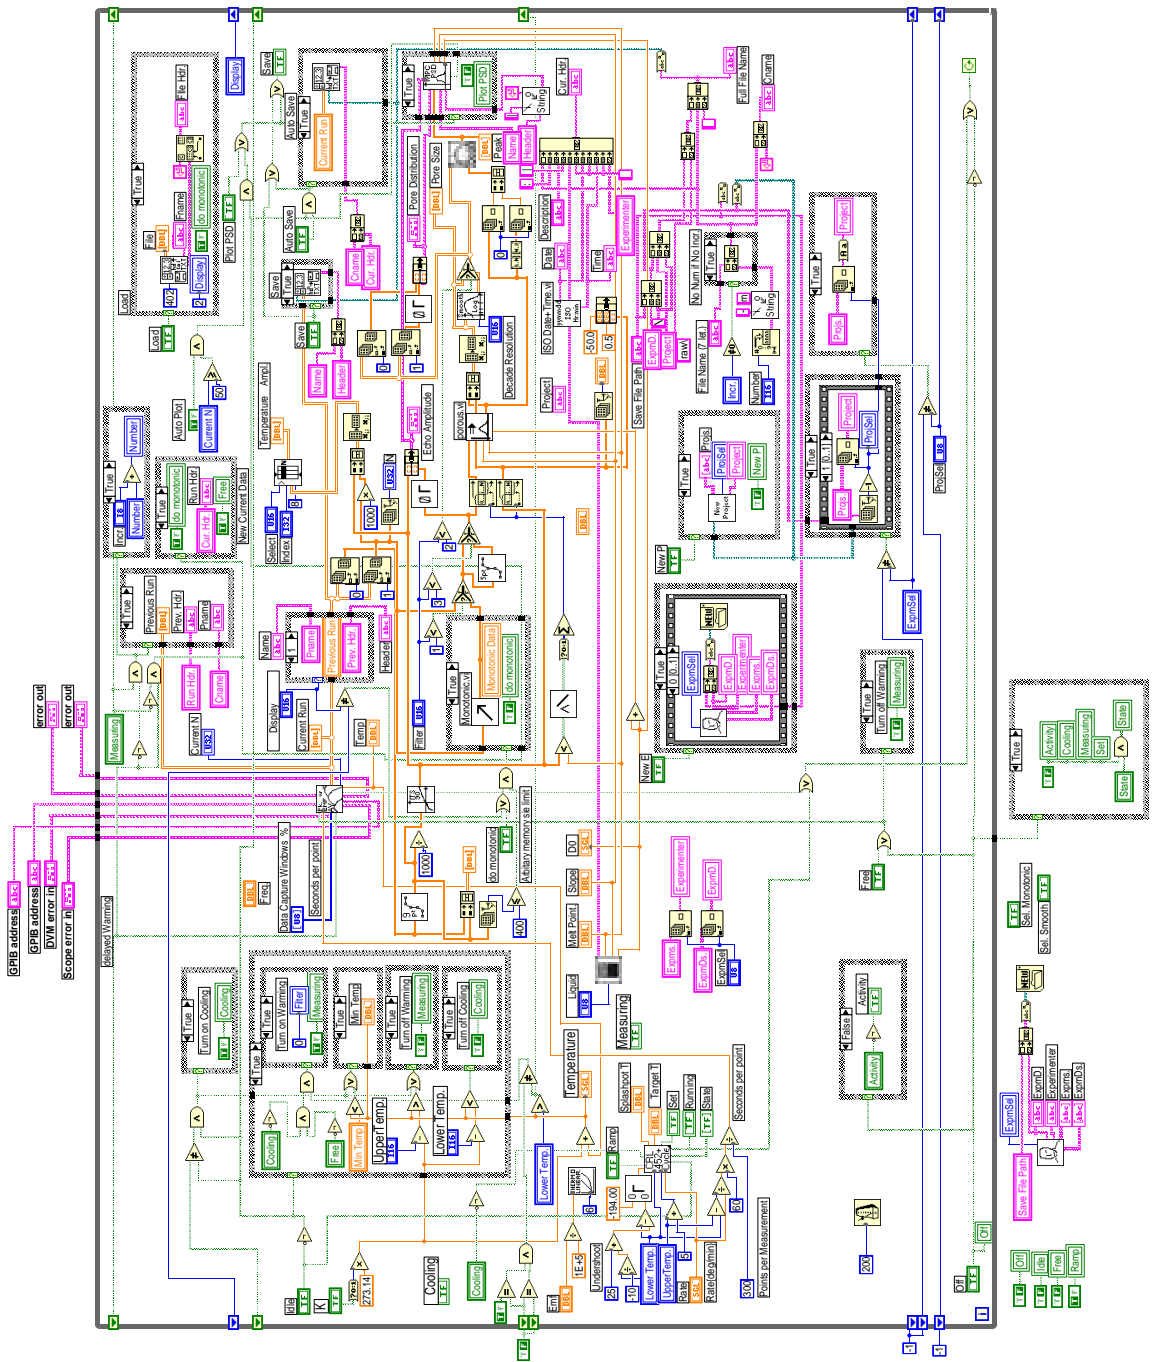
GPIB address
GPIB address
DVM error in
Scope error in
error out
error out
delayed Warning
Measuring
Current N
Display
Current Run
Temp
Data Capture Windows %
Seconds per point
Freq
Temperature Ampl.
Select
Index
Name
Header
Pname
Previous Run
Prev. Hdr
Previous Run
Prev. Hdr
Pname
Run Hdr
Cname
Incr
Number
Number
True
do monotonic
Run Hdr
Cur. Hdr
Free
New Current Data
Auto Plot
Current N
Load
Load
File
File Hdr
Frame
Display
do monotonic
Plot PSD
Display
Save
Auto Save
Current Run
Auto Save
Save
Save
Name
Header
Cname
Cur. Hdr
Pore Distribution
Pore Size
Echo Amplitude
porous.vi
Plot PSD
Peak
Name
Header
String
Cur. Hdr
Description
Date
Time
ISO Date+Time.vi
Project
Decade Resolution
Experimenter
Save File Path
ExpmD
Project
raw
File Name (7 let)
Incr
Number
String
No Num if No Incr
Full File Name
Cname
Project
Pnos
Project
ProjSel
ProjSel
Pnos
Projs
ProjSel
Project
New P
New Project
New P
ExpmSel
Expms
Experimenter
ExpmD
ExpmDs
New E
turn off Warning
Measuring
Activity
Cooling
Measuring
Set
State
State
Free
Sel. Monotonic
Sel. Smooth
Filter
Monotonic.vi
Monotonic Data
do monotonic
do monotonic
Arbitrary memory se limit
D0
Slope
Met Point
Liquid
Measuring
Experimenter
ExpmD
Expms
ExpmDs
ExpmSel
Activity
Activity
False
Temperature
Splashpot T
Target T
Set
Running
State
Seconds per point
Ramp
Lower Temp.
UpperTemp.
Rate
Rate(deg/min)
Points per Measurement
Undershoot
Emf
Lower Temp.
Upper Temp.
Min Temp.
Cooling
Free
Cooling
Cooling
turn on Cooling
turn on Warning
Filter
Measuring
Min Temp
turn off Warning
Measuring
turn off Cooling
Cooling
Idle
K
273.14
Cooling
Off
Off
Idle
Free
Ramp
ExpmSel
Save File Path
ExpmD
Experimenter
ExpmD
Expms
ExpmDs
True
1000
1000
400
50
60
300
200
25
10
194.00
1E+5
50.0
0.5
0
1